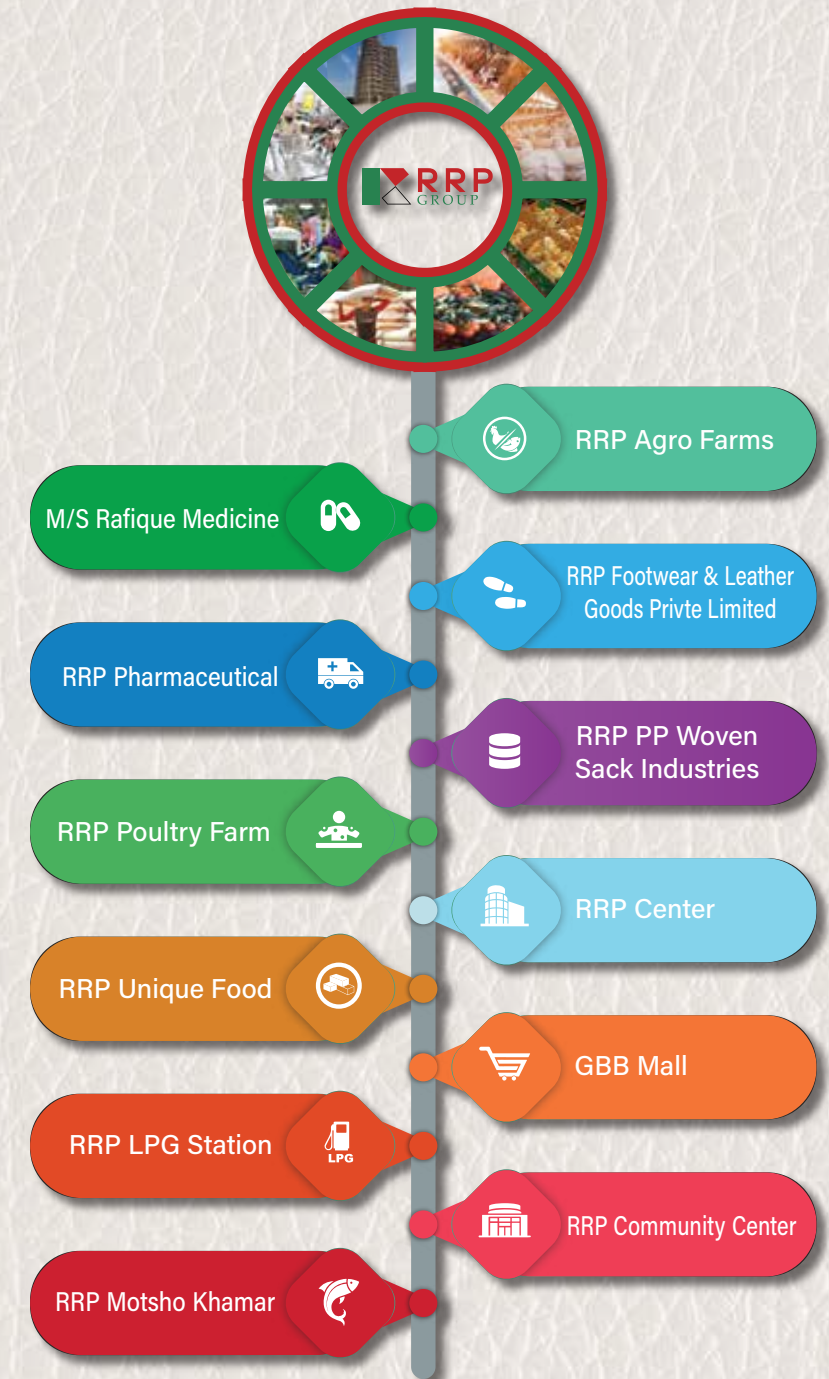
RRP
GROUP

RRP Agro Farms

M/S Rafique Medicine

RRP Footwear & Leather Goods Privte Limited

RRP Pharmaceutical

RRP PP Woven Sack Industries

RRP Poultry Farm

RRP Center

RRP Unique Food

GBB Mall

RRP LPG Station

LPG

RRP Community Center

RRP Motsho Khamar